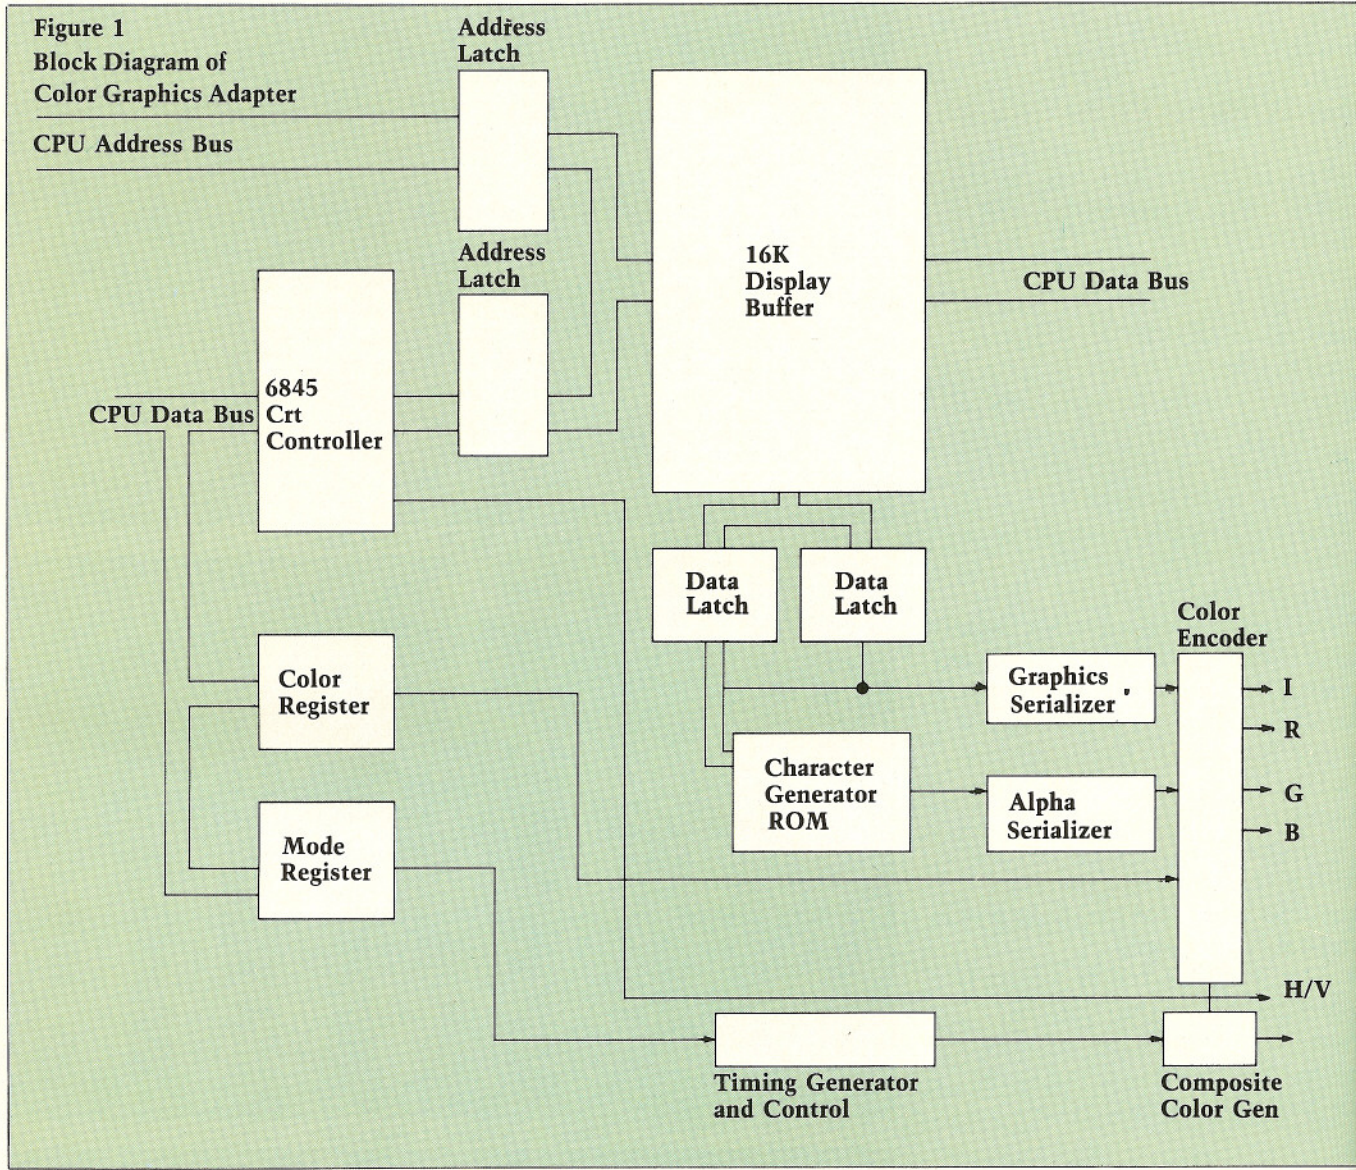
Figure 1
Block Diagram of
Color Graphics Adapter

CPU Address Bus

Address
Latch

Address
Latch

16K
Display
Buffer

CPU Data Bus

CPU Data Bus

6845
Crt
Controller

Data
Latch

Data
Latch

Color
Encoder

Color
Register

Graphics
Serializer

I

R

Character
Generator
ROM

Alpha
Serializer

G

B

Mode
Register

H/V

Timing Generator
and Control

Composite
Color Gen